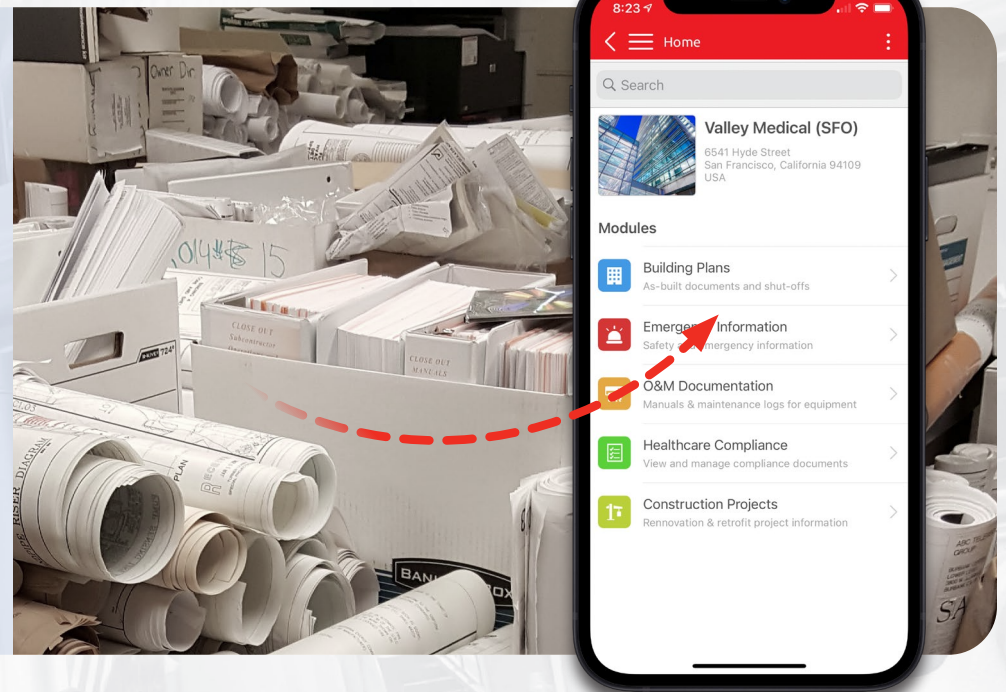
8:23

Home

Search

Valley Medical (SFO)
6541 Hyde Street
San Francisco, California 94109
USA

Modules

Building Plans
As-built documents and shut-offs

Emerg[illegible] Information
Safety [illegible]mergency information

O&M Documentation
Manuals & maintenance logs for equipment

Healthcare Compliance
View and manage compliance documents

Construction Projects
Rennovation & retrofit project information

Owner Dir

2014 B 15

CLOSE OUT
Subcontractor

CLOSE OUT
MANUALS

RISER DIAGRAM

PLAN

BANKERS BOX